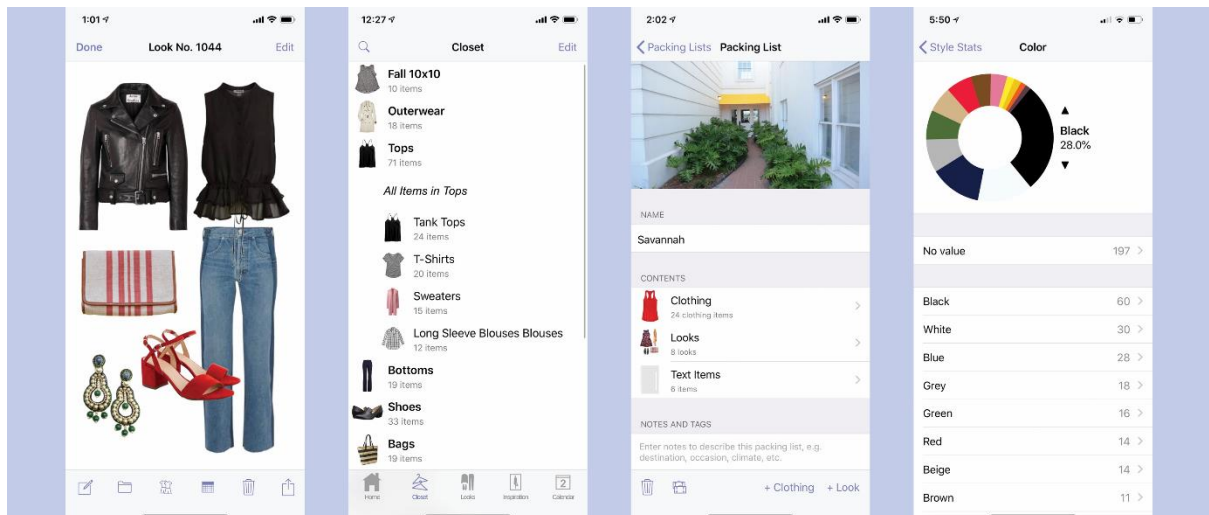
1:01

Done Look No. 1044 Edit

12:27

Closet Edit

Fall 10x10
10 items

Outerwear
18 items

Tops
71 items

All Items in Tops

Tank Tops
24 items

T-Shirts
20 items

Sweaters
15 items

Long Sleeve Blouses Blouses
12 items

Bottoms
19 items

Shoes
33 items

Bags
19 items

Home Closet Looks Inspiration Calendar

2:02

Packing Lists Packing List

NAME

Savannah

CONTENTS

Clothing
24 clothing items

Looks
8 looks

Text Items
6 items

NOTES AND TAGS

Enter notes to describe this packing list, e.g. destination, occasion, climate, etc.

+ Clothing + Look

5:50

Style Stats Color

Black
28.0%

No value 197

Black 60
White 30
Blue 28
Grey 18
Green 16
Red 14
Beige 14
Brown 11